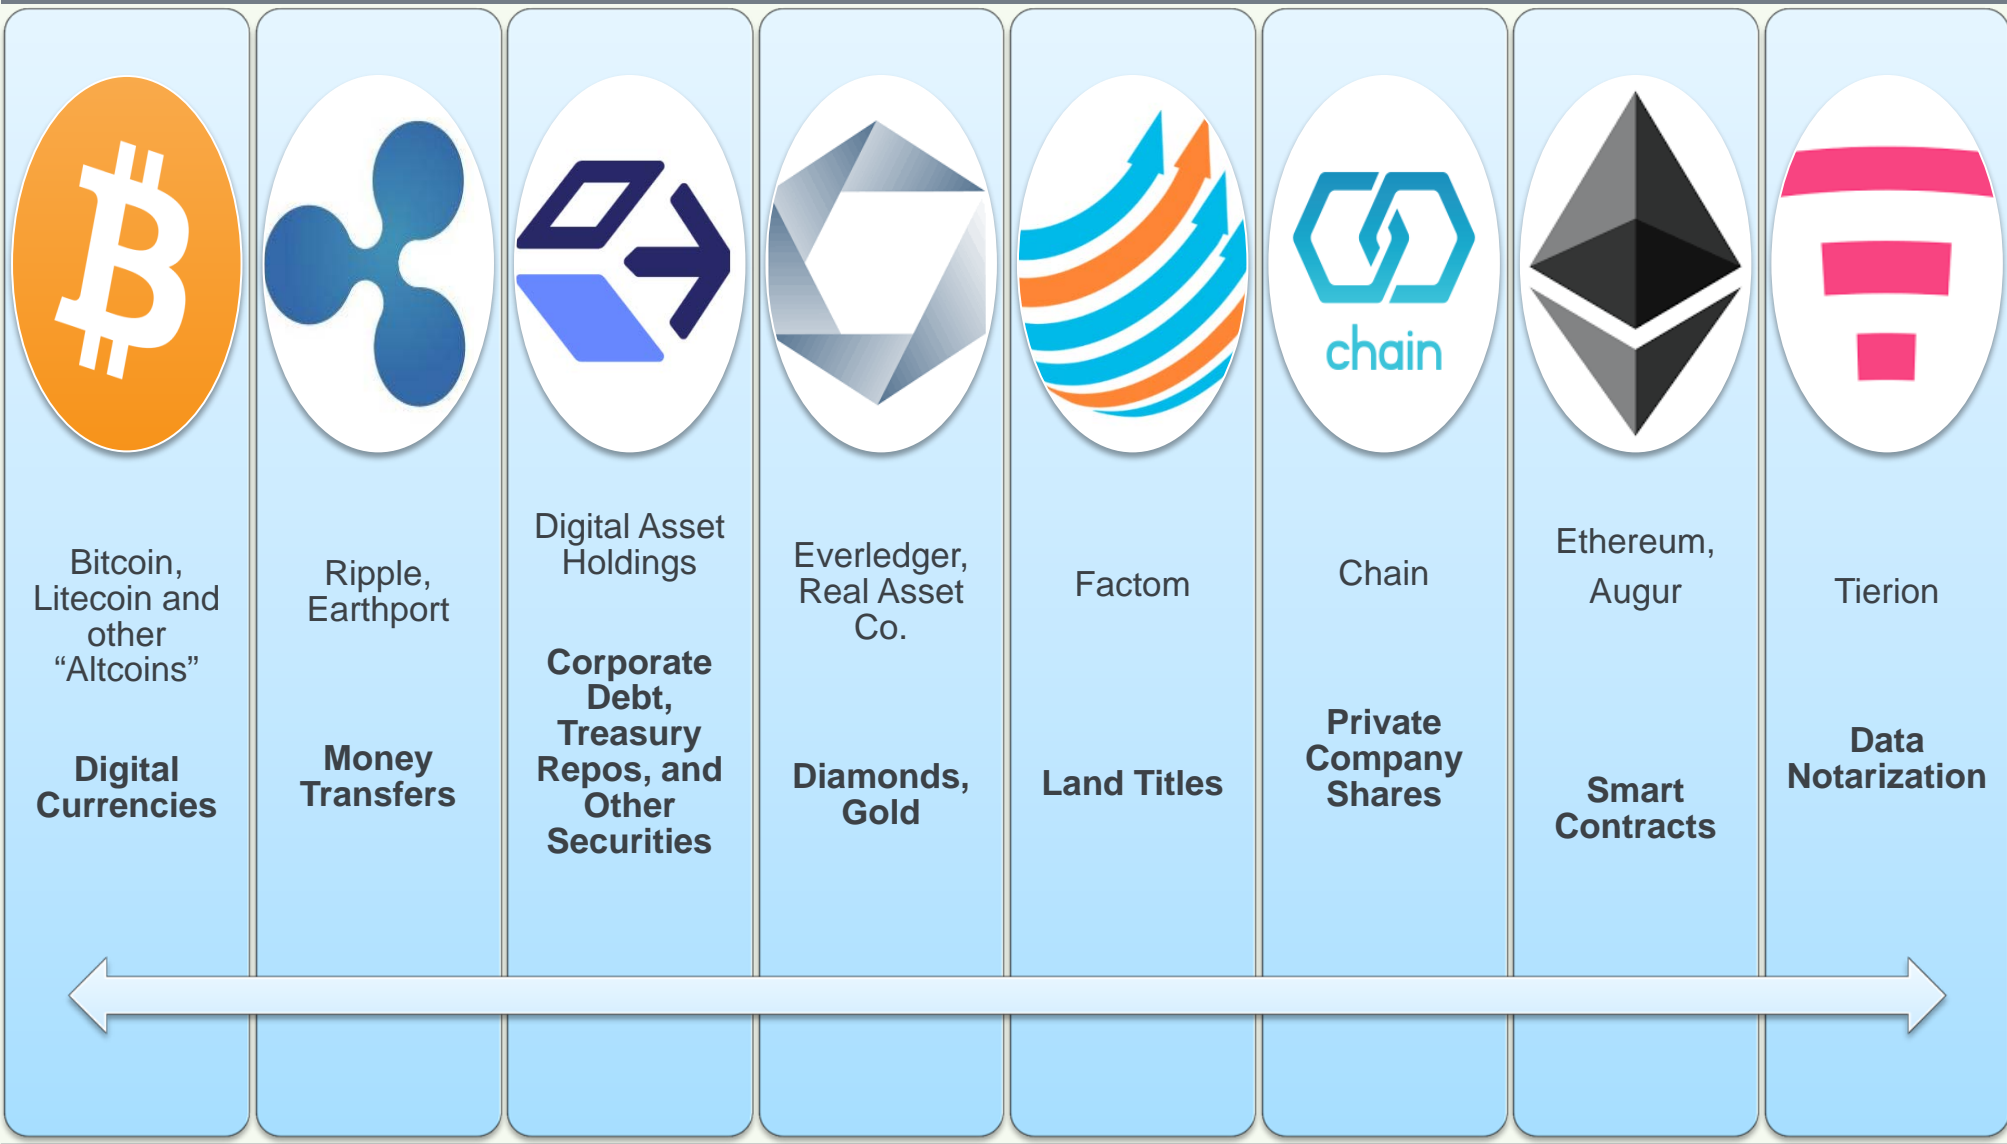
chain

Bitcoin, Litecoin and other “Altcoins”

Digital Currencies

Ripple, Earthport

Money Transfers

Digital Asset Holdings

Corporate Debt, Treasury Repos, and Other Securities

Everledger, Real Asset Co.

Diamonds, Gold

Factom

Land Titles

Chain

Private Company Shares

Ethereum, Augur

Smart Contracts

Tierion

Data Notarization